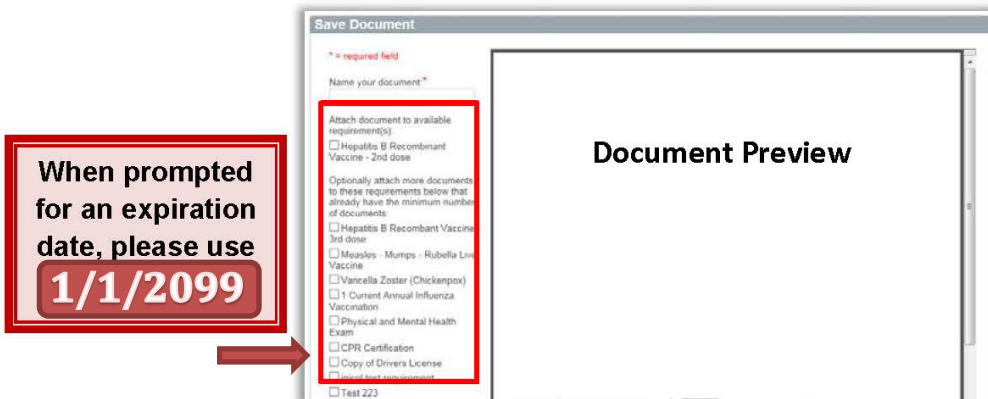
When prompted for an expiration date, please use

1/1/2099

Save Document

* = required field

Name your document*

Attach document to available requirement(s):

☐ Hepatitis B Recombinant Vaccine - 2nd dose

Optionally attach more documents to these requirements below that already have the minimum number of documents:

☐ Hepatitis B Recombant Vaccine - 3rd dose

☐ Measles - Mumps - Rubella Live Vaccine

☐ Varicella Zoster (Chickenpox)

☐ 1 Current Annual Influenza Vaccination

☐ Physical and Mental Health Exam

☐ CPR Certification

☐ Copy of Drivers License

☐ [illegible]

☐ Test 223

Document Preview